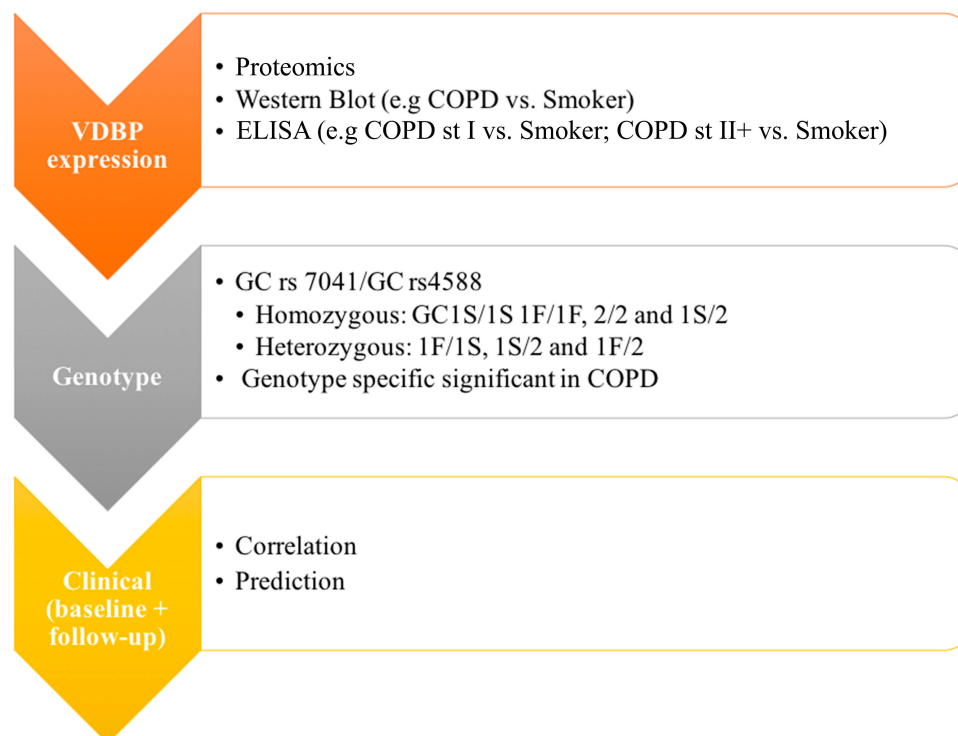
VDBP expression

• Proteomics
• Western Blot (e.g COPD vs. Smoker)
• ELISA (e.g COPD st I vs. Smoker; COPD st II+ vs. Smoker)

Genotype

• GC rs 7041/GC rs4588
  • Homozygous: GC1S/1S 1F/1F, 2/2 and 1S/2
  • Heterozygous: 1F/1S, 1S/2 and 1F/2
• Genotype specific significant in COPD

Clinical (baseline + follow-up)

• Correlation
• Prediction